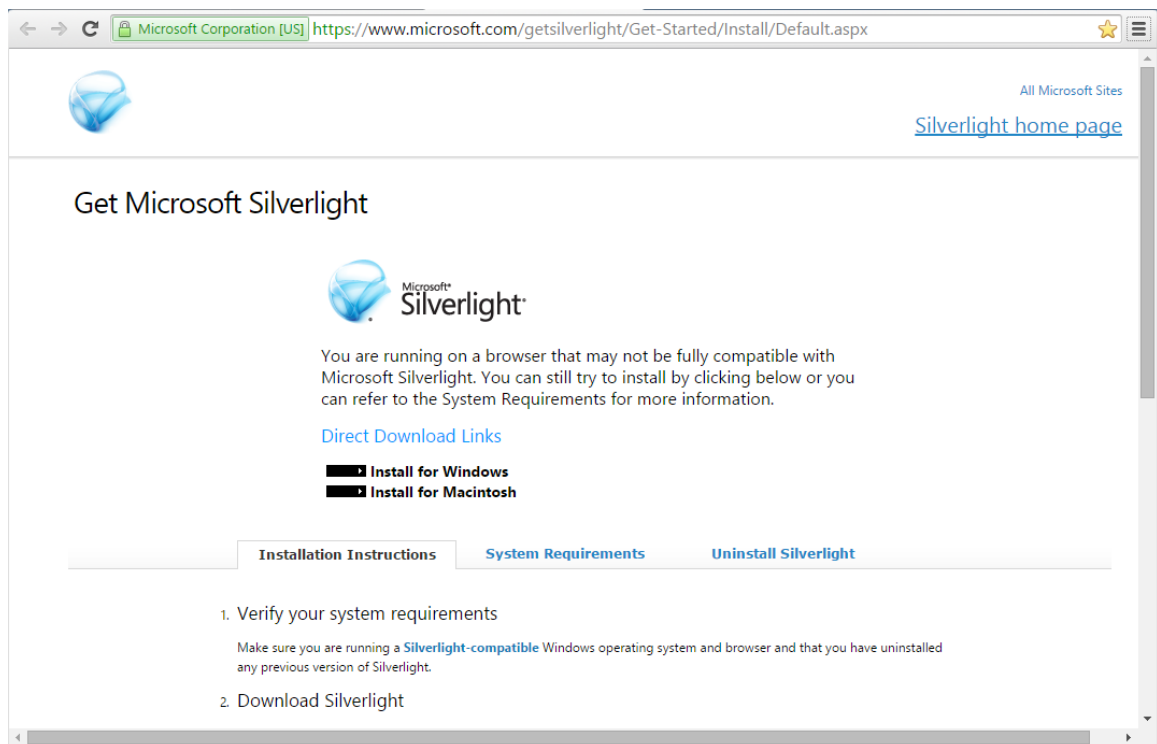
Microsoft Corporation [US] https://www.microsoft.com/getsilverlight/Get-Started/Install/Default.aspx

All Microsoft Sites

Silverlight home page

Get Microsoft Silverlight

Microsoft® Silverlight®

You are running on a browser that may not be fully compatible with Microsoft Silverlight. You can still try to install by clicking below or you can refer to the System Requirements for more information.

Direct Download Links

Install for Windows
Install for Macintosh

Installation Instructions | System Requirements | Uninstall Silverlight

1. Verify your system requirements

Make sure you are running a Silverlight-compatible Windows operating system and browser and that you have uninstalled any previous version of Silverlight.

2. Download Silverlight